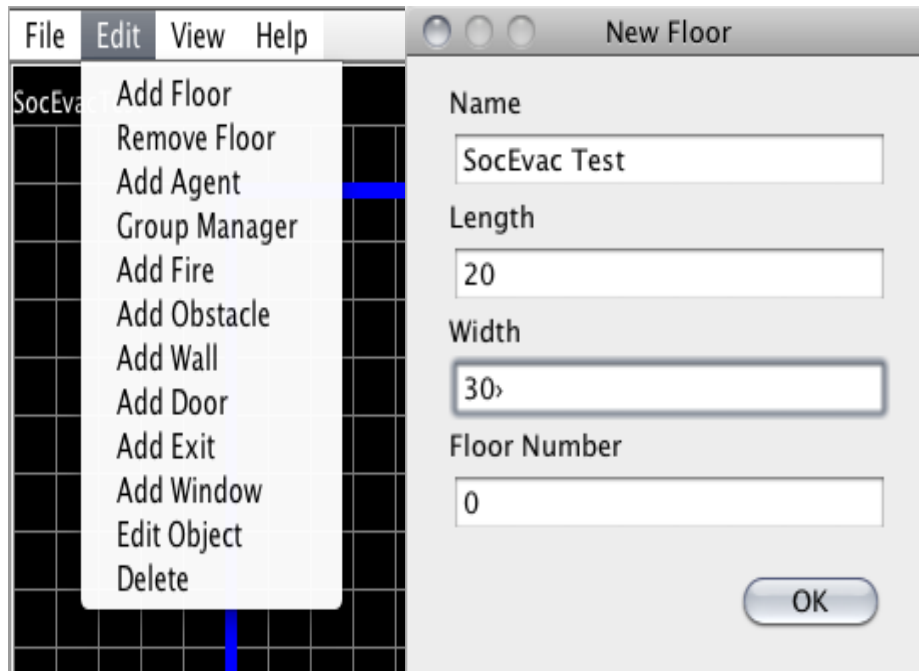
File Edit View Help

SocEvacT

Add Floor
Remove Floor
Add Agent
Group Manager
Add Fire
Add Obstacle
Add Wall
Add Door
Add Exit
Add Window
Edit Object
Delete

New Floor

Name

SocEvac Test

Length

20

Width

30

Floor Number

0

OK